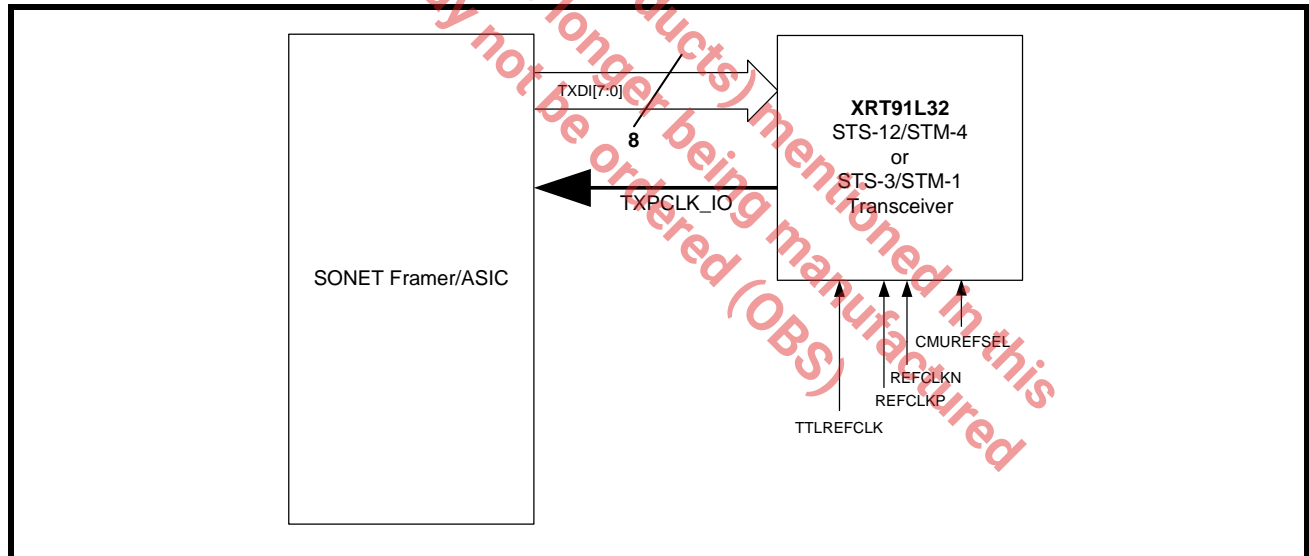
TXDI[7:0]

8

XRT91L32
STS-12/STM-4
or
STS-3/STM-1
Transceiver

TXPCLK_IO

SONET Framer/ASIC

CMUREFSEL
REFCLKN
REFCLKP
TTLREFCLK

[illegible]y not be ordered (OBS)
longer being manufactured
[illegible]ducts) mentioned in this